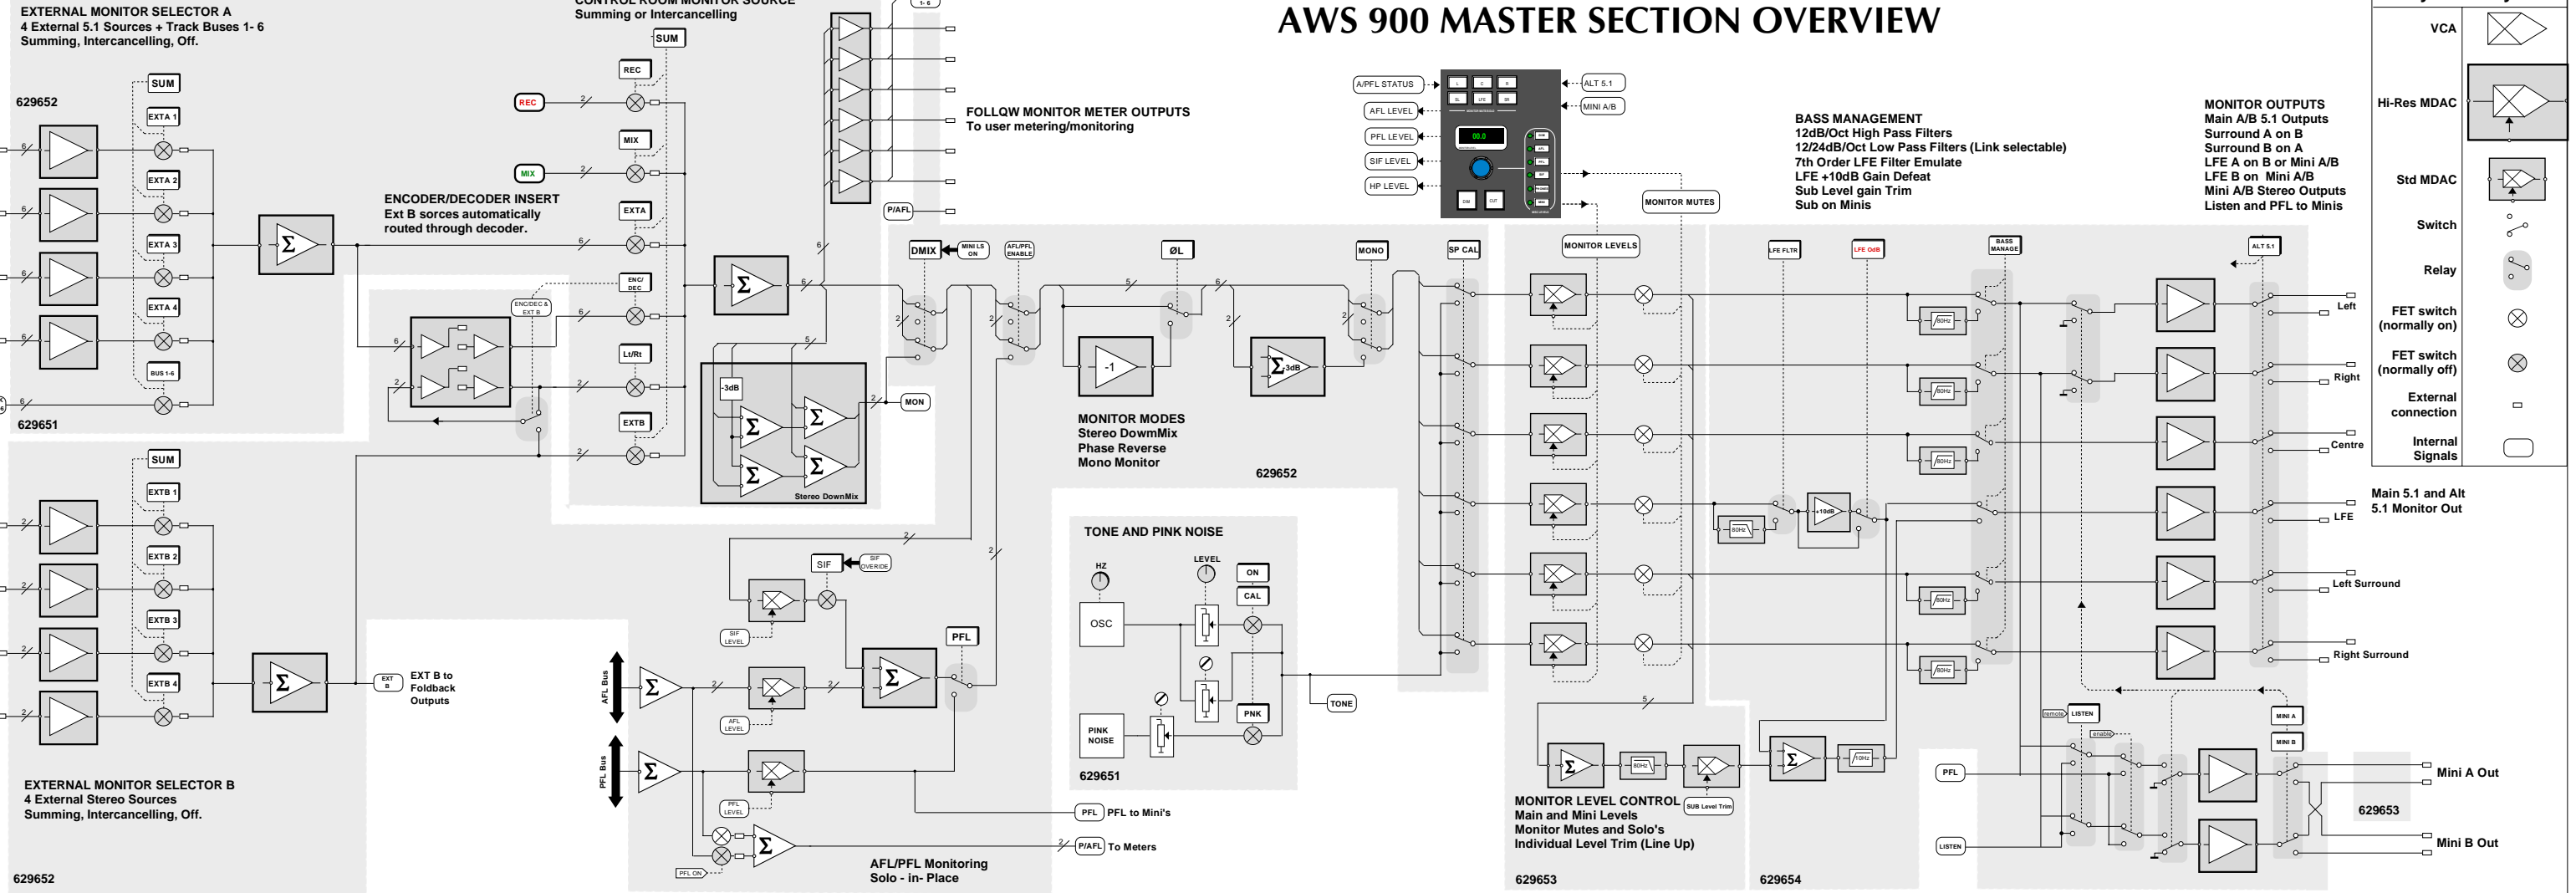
AWS 900 MASTER SECTION OVERVIEW

EXTERNAL MONITOR SELECTOR A
4 External 5.1 Sources + Track Buses 1- 6
Summing, Intercancelling, Off.

629652

SUM
EXTA 1
EXTA 2
EXTA 3
EXTA 4
BUS 1-6

629651

CONTROL ROOM MONITOR SOURCE
Summing or Intercancelling

SUM
REC
REC
MIX
MIX
EXTA
ENC/DEC
Lt/Rt
EXTB

ENCODER/DECODER INSERT
Ext B sorces automatically routed through decoder.

ENC/DEC & EXT B

-3dB
Stereo DownMix
MON

FOLLQW MONITOR METER OUTPUTS
To user metering/monitoring

1- 6
P/AFL

DMIX
MINI LS ON
AFL/PFL ENABLE
ØL
MONO
SP CAL
-1
3dB

MONITOR MODES
Stereo DowmMix
Phase Reverse
Mono Monitor

629652

A/PFL STATUS
AFL LEVEL
PFL LEVEL
SIF LEVEL
HP LEVEL
ALT 5.1
MINI A/B
MONITOR MUTES
MONITOR LEVELS

BASS MANAGEMENT
12dB/Oct High Pass Filters
12/24dB/Oct Low Pass Filters (Link selectable)
7th Order LFE Filter Emulate
LFE +10dB Gain Defeat
Sub Level gain Trim
Sub on Minis

LFE FLTR
LFE 0dB
BASS MANAGE
ALT 5.1

MONITOR OUTPUTS
Main A/B 5.1 Outputs
Surround A on B
Surround B on A
LFE A on B or Mini A/B
LFE B on Mini A/B
Mini A/B Stereo Outputs
Listen and PFL to Minis

Left
Right
Centre
LFE
Left Surround
Right Surround

Main 5.1 and Alt 5.1 Monitor Out

VCA
Hi-Res MDAC
Std MDAC
Switch
Relay
FET switch (normally on)
FET switch (normally off)
External connection
Internal Signals

EXTERNAL MONITOR SELECTOR B
4 External Stereo Sources
Summing, Intercancelling, Off.

SUM
EXTB 1
EXTB 2
EXTB 3
EXTB 4

629652

EXT B
EXT B to Foldback Outputs

SIF
SIF OVERIDE
SIF LEVEL
PFL
AFL Bus
PFL Bus
AFL LEVEL
PFL LEVEL
PFL ON

PFL
PFL to Mini's
P/AFL
To Meters

AFL/PFL Monitoring
Solo - in- Place

TONE AND PINK NOISE
HZ
OSC
LEVEL
ON
CAL
PNK
PINK NOISE
TONE
629651

MONITOR LEVEL CONTROL
Main and Mini Levels
Monitor Mutes and Solo's
Individual Level Trim (Line Up)
SUB Level Trim

629653
629654

LISTEN
remote
enable
MINI A
MINI B
PFL
LISTEN

Mini A Out
Mini B Out
629653